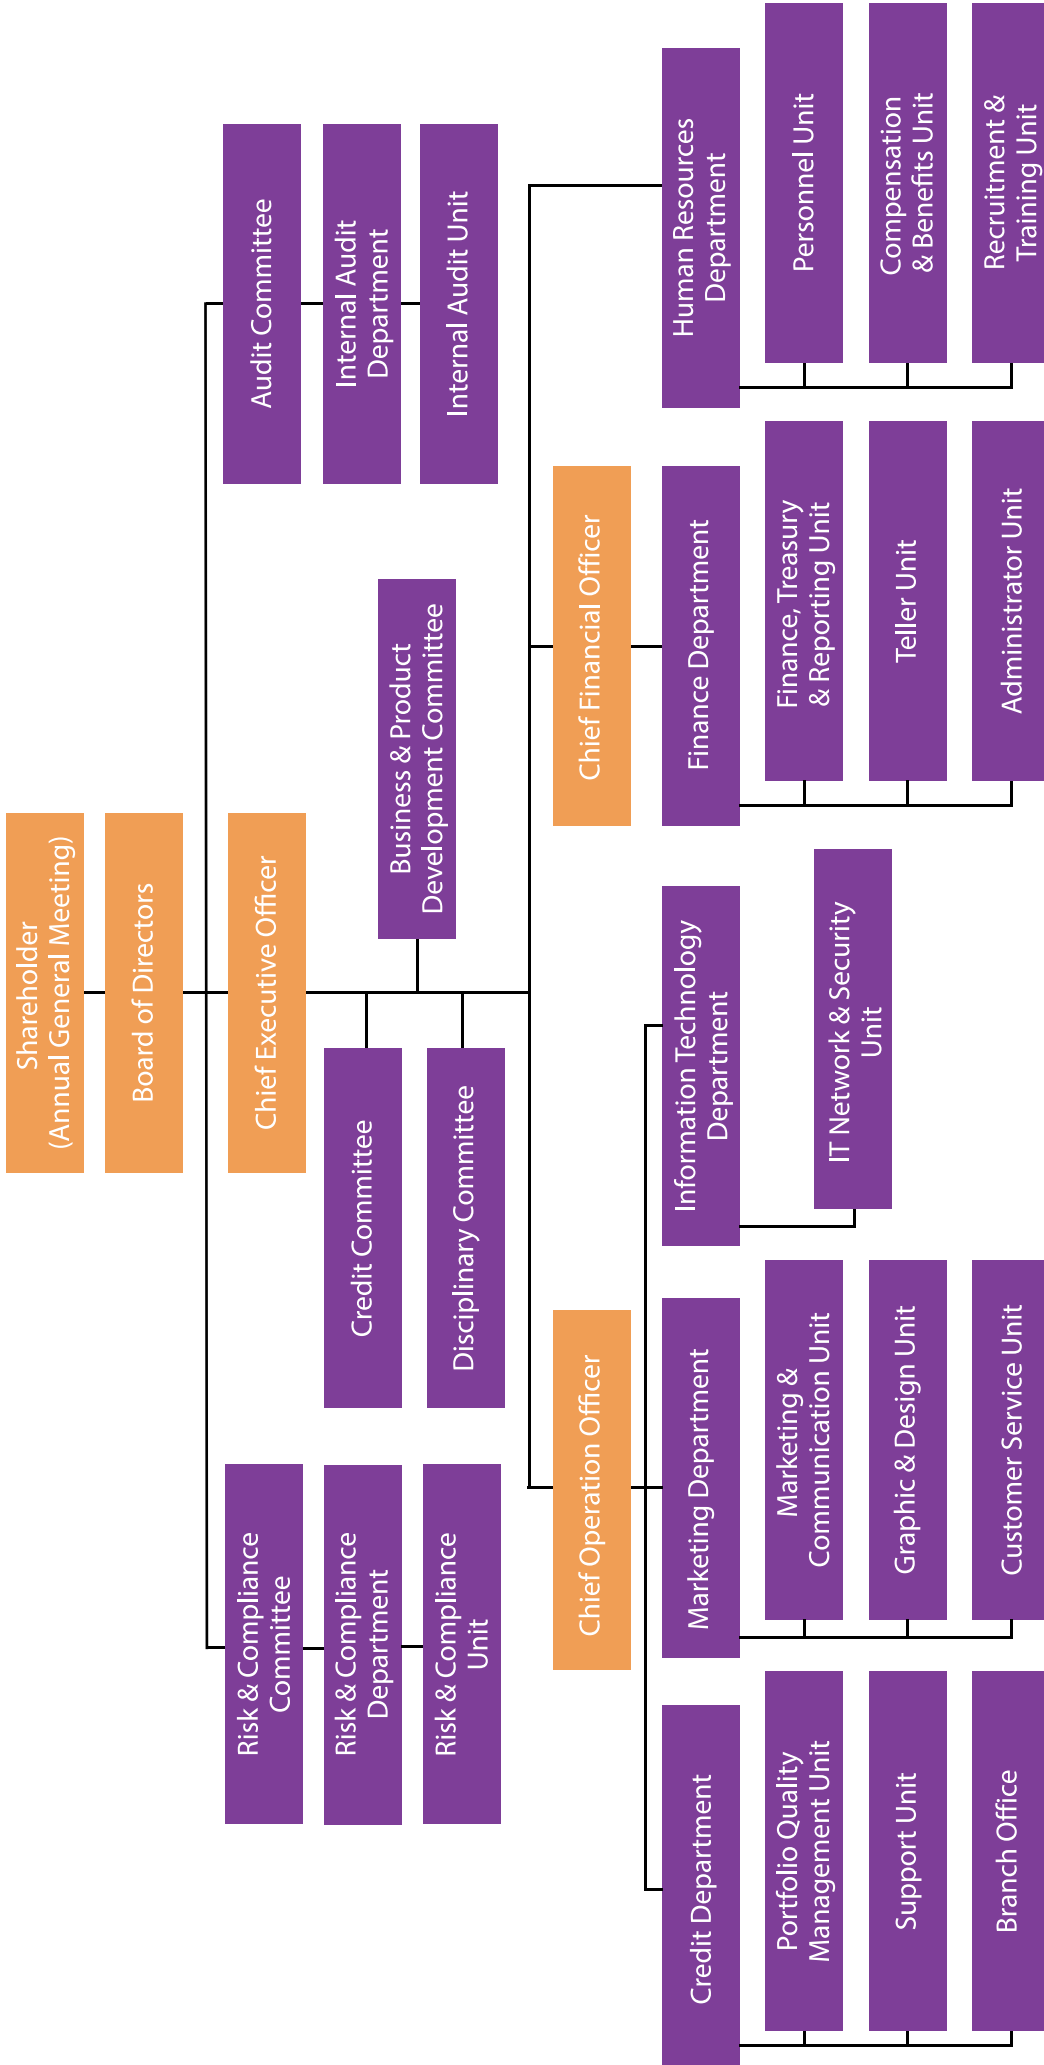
Shareholder (Annual General Meeting)

Board of Directors

Chief Executive Officer

Audit Committee

Internal Audit Department

Internal Audit Unit

Business & Product Development Committee

Credit Committee

Disciplinary Committee

Risk & Compliance Committee

Risk & Compliance Department

Risk & Compliance Unit

Human Resources Department

Personnel Unit

Compensation & Benefits Unit

Recruitment & Training Unit

Chief Financial Officer

Finance Department

Finance, Treasury & Reporting Unit

Teller Unit

Administrator Unit

Chief Operation Officer

Information Technology Department

IT Network & Security Unit

Marketing Department

Marketing & Communication Unit

Graphic & Design Unit

Customer Service Unit

Credit Department

Portfolio Quality Management Unit

Support Unit

Branch Office